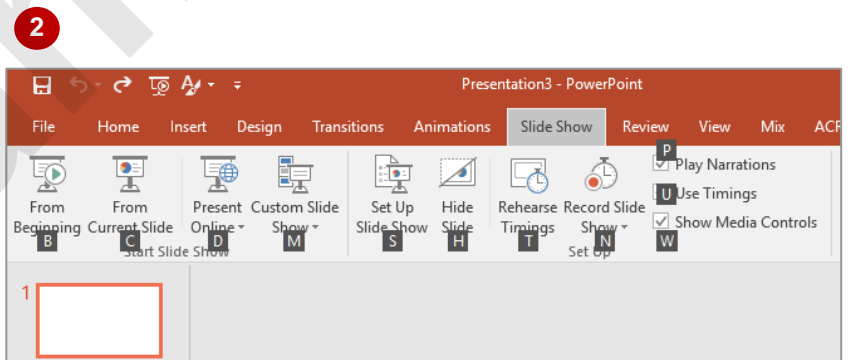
2

Presentation3 - PowerPoint

File Home Insert Design Transitions Animations Slide Show Review View Mix ACR

From Beginning B

From Current Slide C

Present Online D

Custom Slide Show M

Start Slide Show

Set Up Slide Show S

Hide Slide H

Rehearse Timings T

Record Slide Show N

P Play Narrations

U Use Timings

Show Media Controls W

Set Up

1